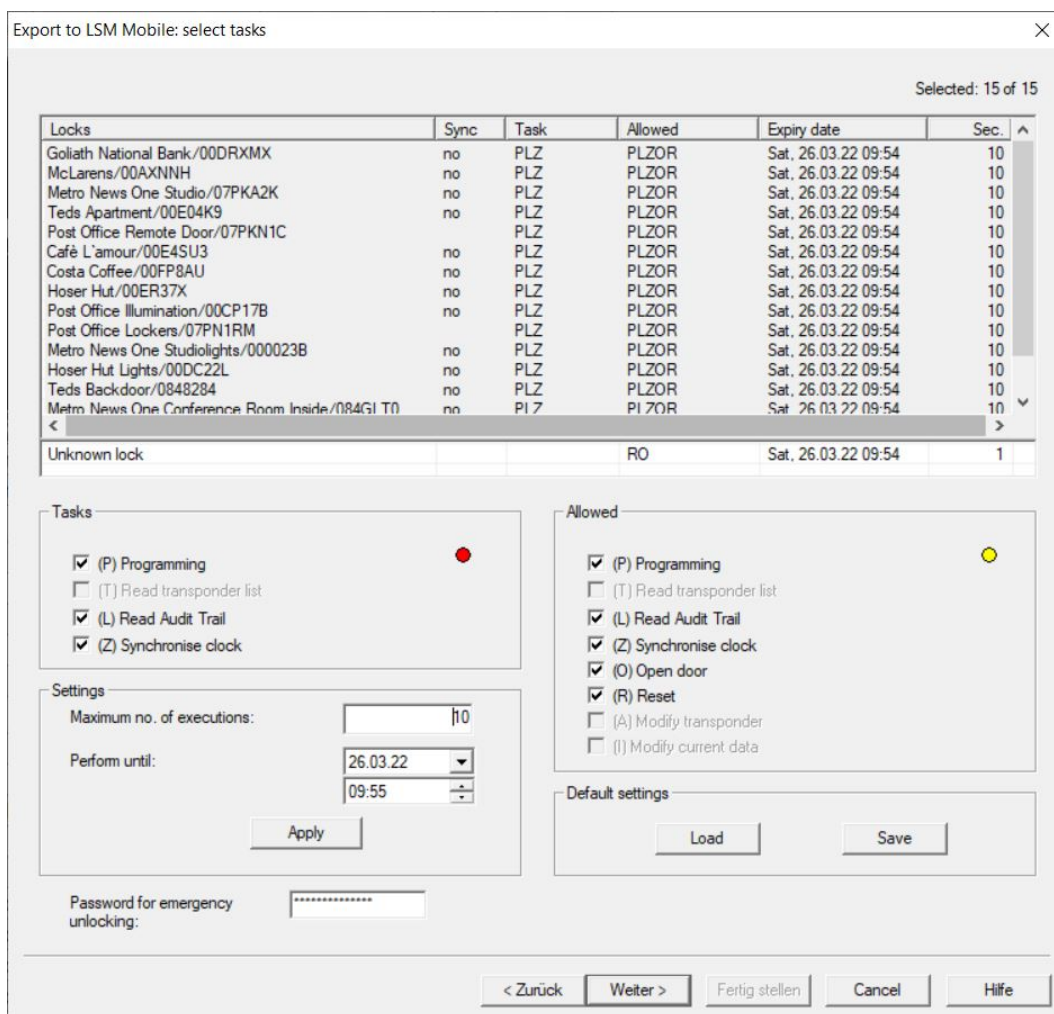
Export to LSM Mobile: select tasks

×

Selected: 15 of 15

| Locks | Sync | Task | Allowed | Expiry date | Sec. |
|---|---|---|---|---|---|
| Goliath National Bank/00DRXMX | no | PLZ | PLZOR | Sat, 26.03.22 09:54 | 10 |
| McLarens/00AXNNH | no | PLZ | PLZOR | Sat, 26.03.22 09:54 | 10 |
| Metro News One Studio/07PKA2K | no | PLZ | PLZOR | Sat, 26.03.22 09:54 | 10 |
| Teds Apartment/00E04K9 | no | PLZ | PLZOR | Sat, 26.03.22 09:54 | 10 |
| Post Office Remote Door/07PKN1C | | PLZ | PLZOR | Sat, 26.03.22 09:54 | 10 |
| Cafè L'amour/00E4SU3 | no | PLZ | PLZOR | Sat, 26.03.22 09:54 | 10 |
| Costa Coffee/00FP8AU | no | PLZ | PLZOR | Sat, 26.03.22 09:54 | 10 |
| Hoser Hut/00ER37X | no | PLZ | PLZOR | Sat, 26.03.22 09:54 | 10 |
| Post Office Illumination/00CP17B | no | PLZ | PLZOR | Sat, 26.03.22 09:54 | 10 |
| Post Office Lockers/07PN1RM | | PLZ | PLZOR | Sat, 26.03.22 09:54 | 10 |
| Metro News One Studiolights/000023B | no | PLZ | PLZOR | Sat, 26.03.22 09:54 | 10 |
| Hoser Hut Lights/00DC22L | no | PLZ | PLZOR | Sat, 26.03.22 09:54 | 10 |
| Teds Backdoor/0848284 | no | PLZ | PLZOR | Sat, 26.03.22 09:54 | 10 |
| Metro News One Conference Room Inside/084GLT0 | no | PLZ | PLZOR | Sat, 26.03.22 09:54 | 10 |

| Unknown lock | | | RO | Sat, 26.03.22 09:54 | 1 |
|---|---|---|---|---|---|

Tasks
☑ (P) Programming
☐ (T) Read transponder list
☑ (L) Read Audit Trail
☑ (Z) Synchronise clock

Allowed
☑ (P) Programming
☐ (T) Read transponder list
☑ (L) Read Audit Trail
☑ (Z) Synchronise clock
☑ (O) Open door
☑ (R) Reset
☐ (A) Modify transponder
☐ (I) Modify current data

Settings
Maximum no. of executions: 10
Perform until: 26.03.22
09:55
Apply

Default settings
Load
Save

Password for emergency unlocking: **************

< Zurück
Weiter >
Fertig stellen
Cancel
Hilfe